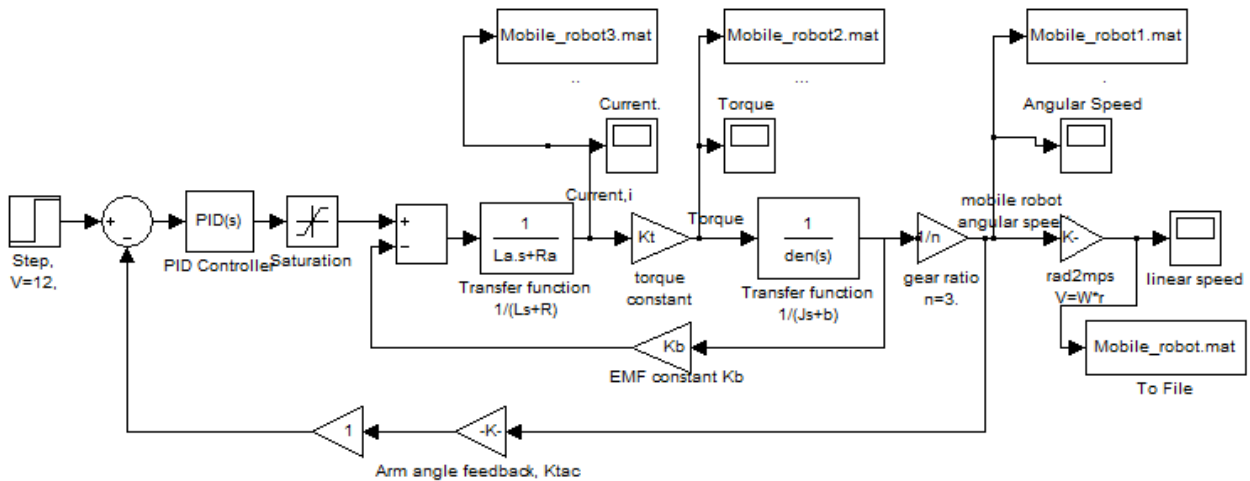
Mobile_robot3.mat

..

Mobile_robot2.mat

...

Mobile_robot1.mat

.

Current.

Torque

Angular Speed

Step, V=12,

+

-

PID(s)

PID Controller

Saturation

+

-

$\frac{1}{La.s+Ra}$

Transfer function 1/(Ls+R)

Current,i

Kt

torque constant

Torque

$\frac{1}{den(s)}$

Transfer function 1/(Js+b)

1/n

gear ratio n=3.

mobile robot angular spee

-K-

rad2mps V=W*r

linear speed

Mobile_robot.mat

To File

Kb

EMF constant Kb

1

-K-

Arm angle feedback, Ktac